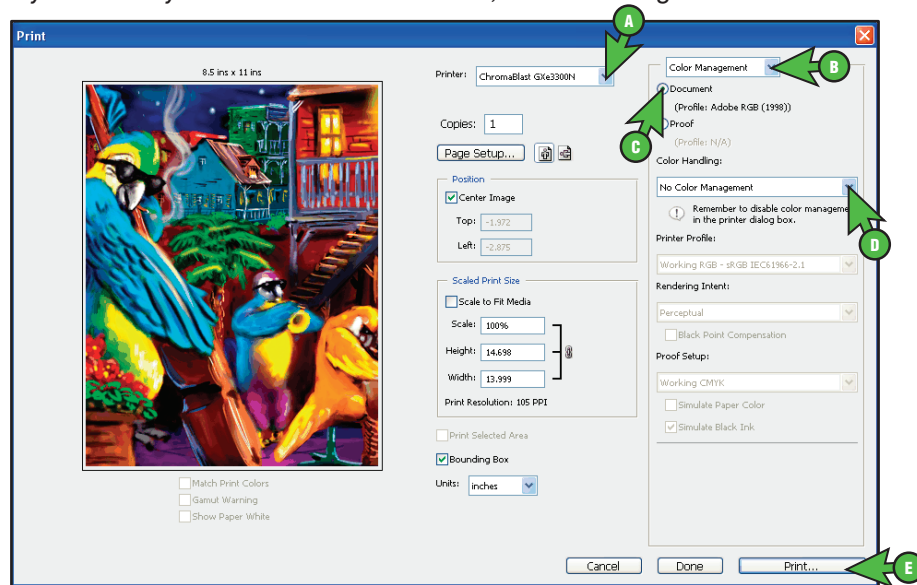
Print

8.5 ins x 11 ins

Printer: ChromaBlast GXe3300N

A

Copies: 1

Page Setup...

Position

Center Image

Top: -1.972

Left: -2.875

Scaled Print Size

Scale to Fit Media

Scale: 100%

Height: 14.698

Width: 13.999

Print Resolution: 105 PPI

Print Selected Area

Bounding Box

Units: inches

Match Print Colors

Gamut Warning

Show Paper White

Color Management

B

Document

(Profile: Adobe RGB (1998))

C

Proof

(Profile: N/A)

Color Handling:

No Color Management

Remember to disable color manageme in the printer dialog box.

D

Printer Profile:

Working RGB - sRGB IEC61966-2.1

Rendering Intent:

Perceptual

Black Point Compensation

Proof Setup:

Working CMYK

Simulate Paper Color

Simulate Black Ink

Cancel

Done

Print...

E